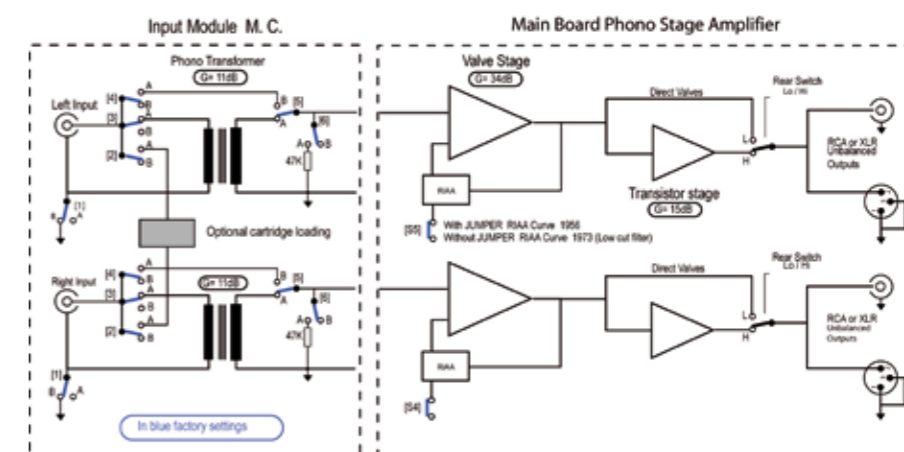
Input Module M. C.

Main Board Phono Stage Amplifier

Phono Transformer
G= 11dB

Left Input
[4] A B
[3] A B
[2] A B
B [5] A
[6] A S
47K
B [1] A

Optional cartridge loading

Right Input
[4] A B
[3] A B
[2] A B
G= 11dB
B [5] A
[6] A S
47K
[1] B A

In blue factory settings

Valve Stage
G= 34dB

RIAA

[S5] With JUMPER RIAA Curve 1958
Without JUMPER RIAA Curve 1973 (Low cut filter)

Direct Valves

Transistor stage
G= 15dB

Rear Switch
Lo / Hi
L
H

RCA or XLR
Unbalanced
Outputs

RIAA
[S4]

Direct Valves

Rear Switch
Lo / Hi
L
H

RCA or XLR
Unbalanced
Outputs